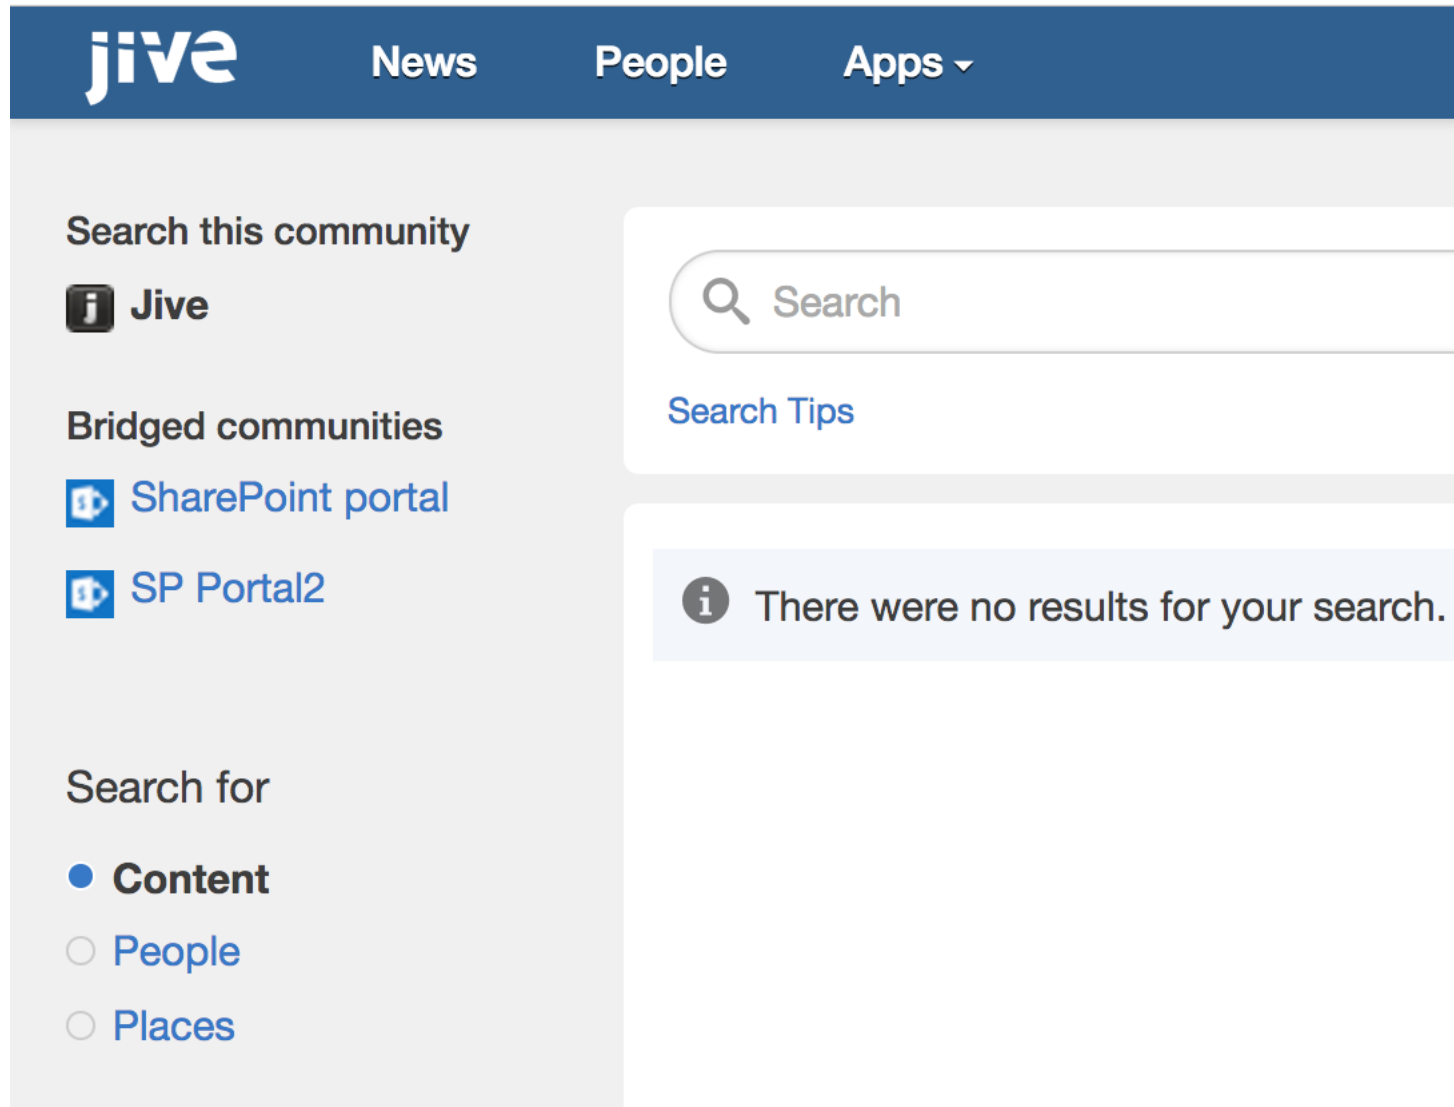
jive News People Apps

Search this community

Jive

Bridged communities

SharePoint portal

SP Portal2

Search for

Content

People

Places

Search

Search Tips

There were no results for your search.